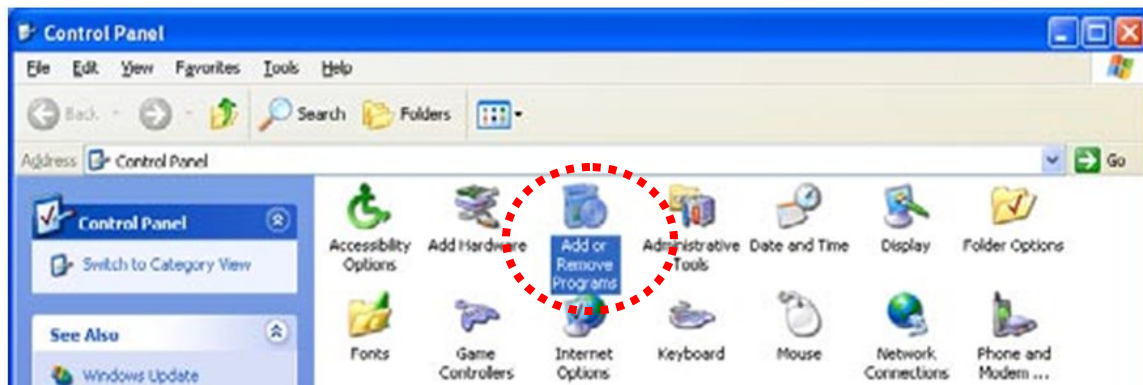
Control Panel

File Edit View Favorites Tools Help

Back Search Folders

Address Control Panel Go

Control Panel

Switch to Category View

See Also

Windows Update

Accessibility Options

Add Hardware

Add or Remove Programs

Administrative Tools

Date and Time

Display

Folder Options

Fonts

Game Controllers

Internet Options

Keyboard

Mouse

Network Connections

Phone and Modem ...